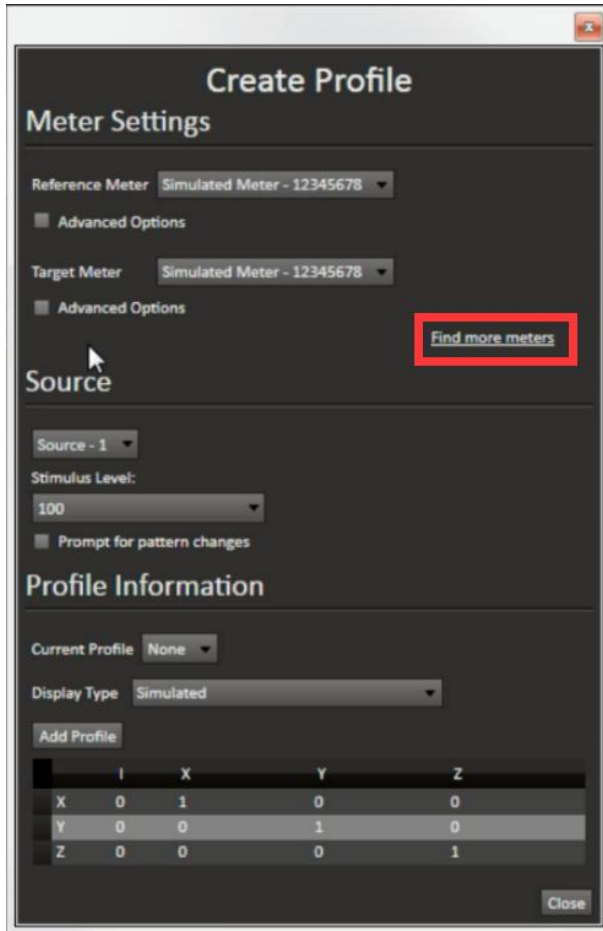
Create Profile

Meter Settings

Reference Meter Simulated Meter - 12345678

Advanced Options

Target Meter Simulated Meter - 12345678

Advanced Options

Find more meters

Source

Source - 1

Stimulus Level:

100

Prompt for pattern changes

Profile Information

Current Profile None

Display Type Simulated

Add Profile

| | I | X | Y | Z |
|---|---|---|---|---|
| X | 0 | 1 | 0 | 0 |
| Y | 0 | 0 | 1 | 0 |
| Z | 0 | 0 | 0 | 1 |

Close